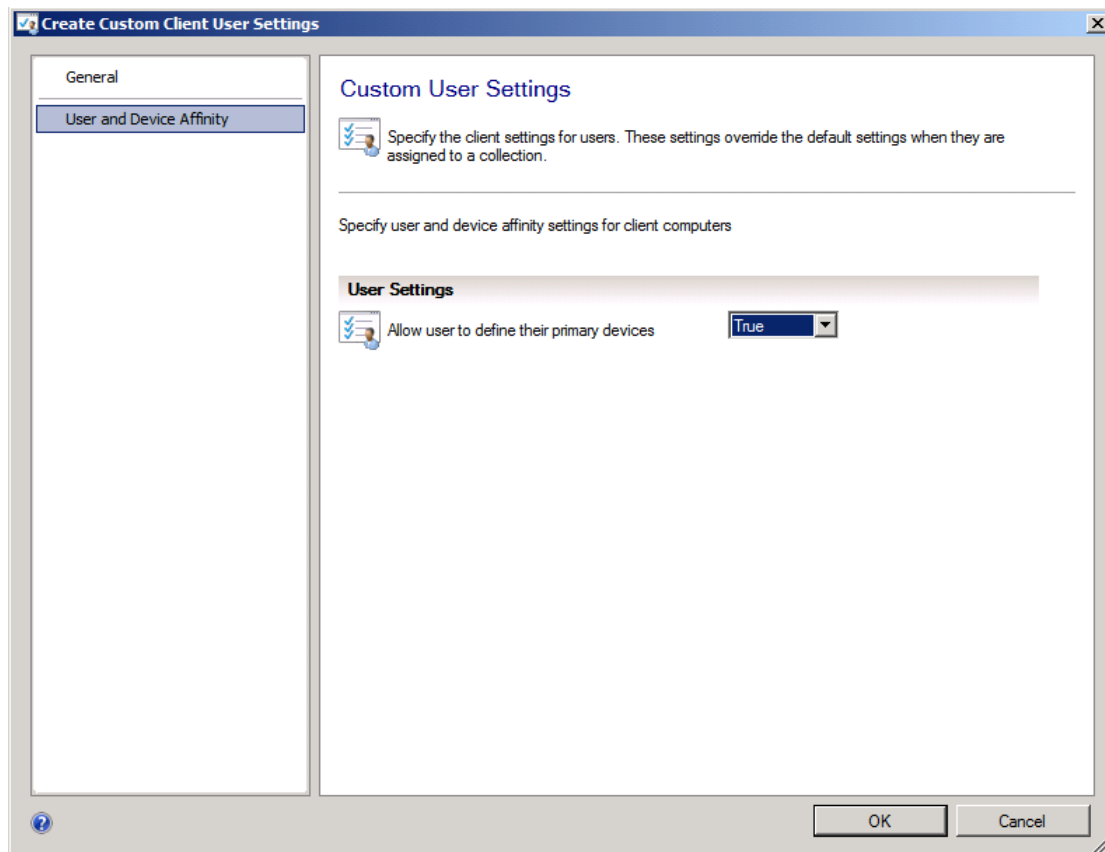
Create Custom Client User Settings

General

User and Device Affinity

Custom User Settings

Specify the client settings for users. These settings override the default settings when they are assigned to a collection.

Specify user and device affinity settings for client computers

User Settings

Allow user to define their primary devices

True

OK

Cancel